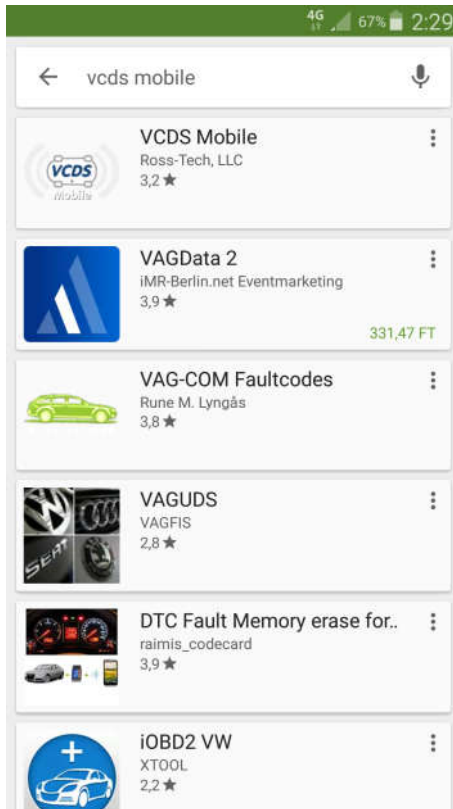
4G 67% 2:29

vcds mobile

VCDS Mobile
VCDS Mobile
Ross-Tech, LLC
3,2 ★

VAGData 2
iMR-Berlin.net Eventmarketing
3,9 ★
331,47 FT

VAG-COM Faultcodes
Rune M. Lyngås
3,8 ★

VAGUDS
VAGFIS
2,8 ★

DTC Fault Memory erase for..
raimis_codecard
3,9 ★

iOBD2 VW
XTOOL
2,2 ★